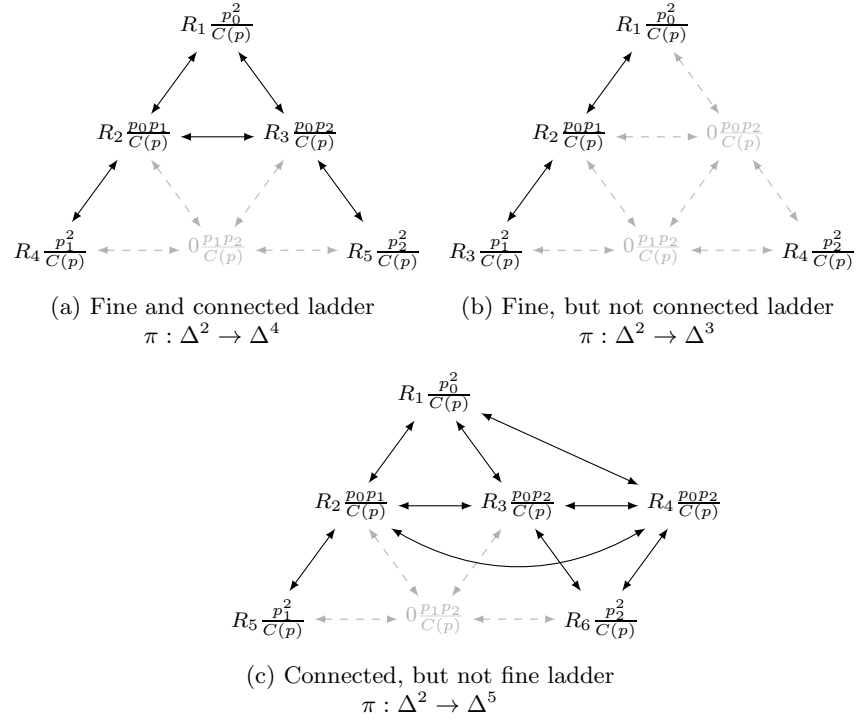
$R_1 \frac{p_0^2}{C(p)}$

$R_2 \frac{p_0 p_1}{C(p)}$ $R_3 \frac{p_0 p_2}{C(p)}$

$R_4 \frac{p_1^2}{C(p)}$ $0 \frac{p_1 p_2}{C(p)}$ $R_5 \frac{p_2^2}{C(p)}$

(a) Fine and connected ladder
$\pi : \Delta^2 \to \Delta^4$

$R_1 \frac{p_0^2}{C(p)}$

$R_2 \frac{p_0 p_1}{C(p)}$ $0 \frac{p_0 p_2}{C(p)}$

$R_3 \frac{p_1^2}{C(p)}$ $0 \frac{p_1 p_2}{C(p)}$ $R_4 \frac{p_2^2}{C(p)}$

(b) Fine, but not connected ladder
$\pi : \Delta^2 \to \Delta^3$

$R_1 \frac{p_0^2}{C(p)}$

$R_2 \frac{p_0 p_1}{C(p)}$ $R_3 \frac{p_0 p_2}{C(p)}$ $R_4 \frac{p_0 p_2}{C(p)}$

$R_5 \frac{p_1^2}{C(p)}$ $0 \frac{p_1 p_2}{C(p)}$ $R_6 \frac{p_2^2}{C(p)}$

(c) Connected, but not fine ladder
$\pi : \Delta^2 \to \Delta^5$